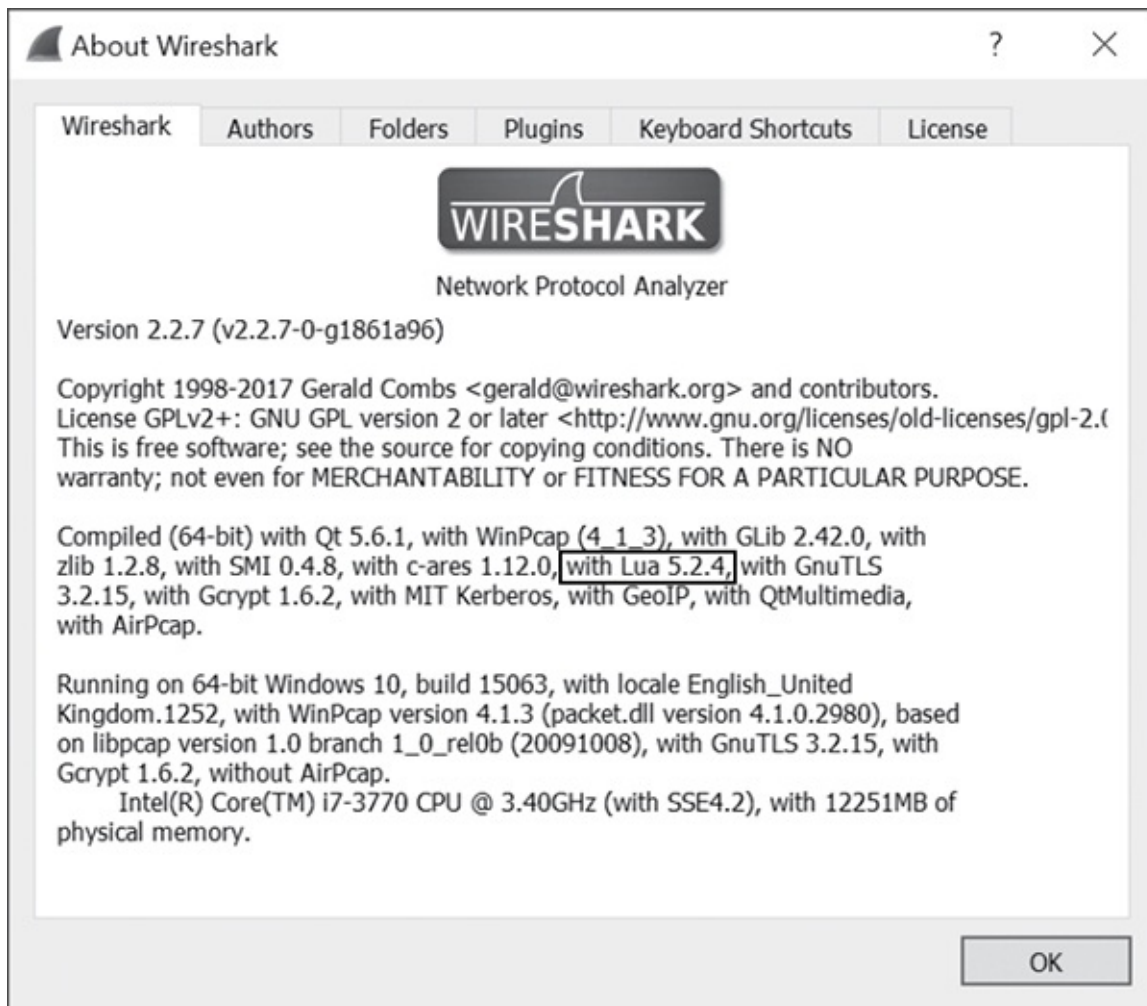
About Wireshark

?

×

Wireshark | Authors | Folders | Plugins | Keyboard Shortcuts | License

WIRESHARK

Network Protocol Analyzer

Version 2.2.7 (v2.2.7-0-g1861a96)

Copyright 1998-2017 Gerald Combs <gerald@wireshark.org> and contributors. License GPLv2+: GNU GPL version 2 or later <http://www.gnu.org/licenses/old-licenses/gpl-2.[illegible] This is free software; see the source for copying conditions. There is NO warranty; not even for MERCHANTABILITY or FITNESS FOR A PARTICULAR PURPOSE.

Compiled (64-bit) with Qt 5.6.1, with WinPcap (4_1_3), with GLib 2.42.0, with zlib 1.2.8, with SMI 0.4.8, with c-ares 1.12.0, with Lua 5.2.4, with GnuTLS 3.2.15, with Gcrypt 1.6.2, with MIT Kerberos, with GeoIP, with QtMultimedia, with AirPcap.

Running on 64-bit Windows 10, build 15063, with locale English_United Kingdom.1252, with WinPcap version 4.1.3 (packet.dll version 4.1.0.2980), based on libpcap version 1.0 branch 1_0_rel0b (20091008), with GnuTLS 3.2.15, with Gcrypt 1.6.2, without AirPcap.
Intel(R) Core(TM) i7-3770 CPU @ 3.40GHz (with SSE4.2), with 12251MB of physical memory.

OK